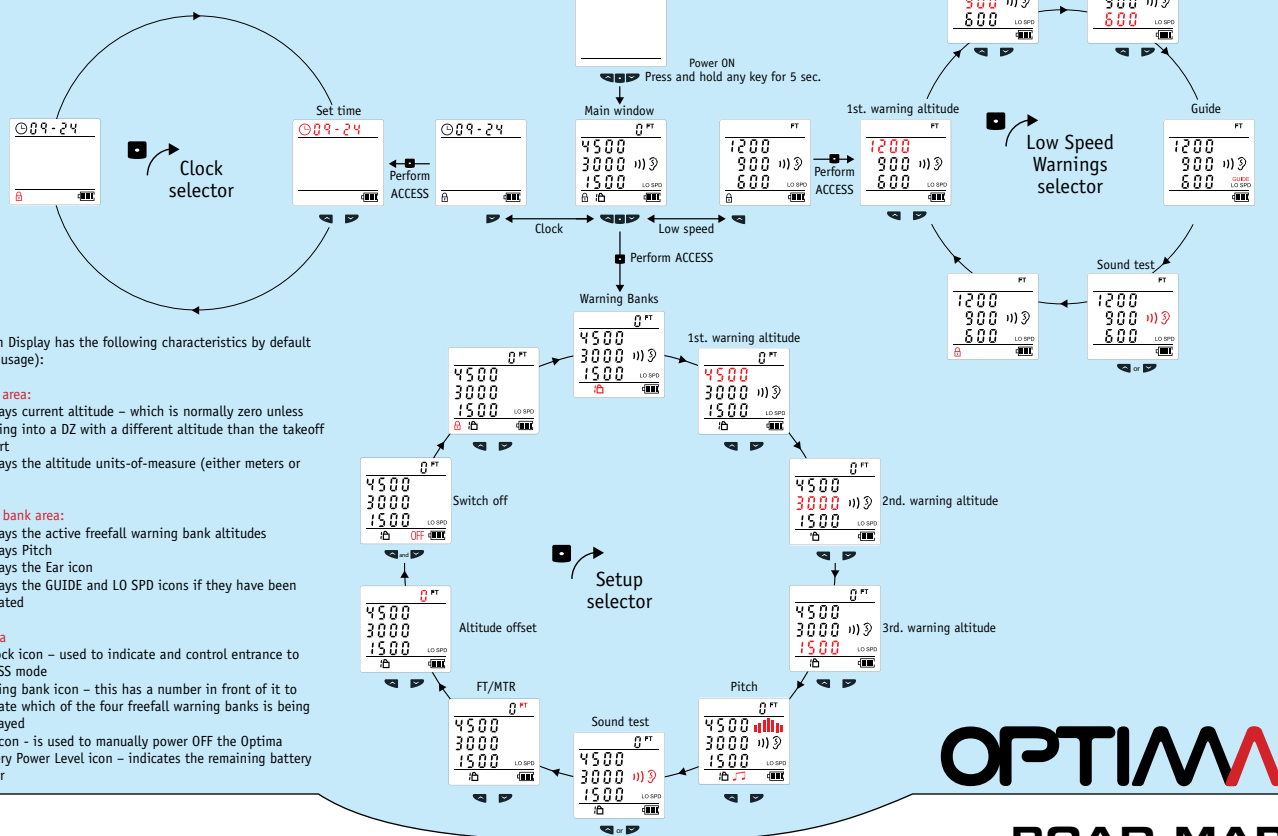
Power ON
Press and hold any key for 5 sec.

Main window
0 FT
4500
3000
1500 LO SPD

Clock
Low speed

Perform ACCESS

Set time
09-24

09-24

09-24

Perform ACCESS

Clock selector

1200
900
600 LO SPD

Perform ACCESS

1st. warning altitude
1200
900
600 LO SPD

900
600 LO SPD

900
600 LO SPD

Low Speed Warnings selector

Guide
1200
900
600 GUIDE LO SPD

Sound test
1200
900
600 LO SPD

1200
900
600 LO SPD

or

Warning Banks
0 FT
4500
3000
1500 LO SPD

1st. warning altitude
0 FT
4500
3000
1500 LO SPD

2nd. warning altitude
0 FT
4500
3000
1500 LO SPD

3rd. warning altitude
0 FT
4500
3000
1500 LO SPD

Pitch
0 FT
4500
3000
1500 LO SPD

Sound test
0 FT
4500
3000
1500 LO SPD

or

FT/MTR
0 FT
4500
3000
1500 LO SPD

Altitude offset
0 FT
4500
3000
1500 LO SPD

Switch off
0 FT
4500
3000
1500 LO SPD
OFF

and

0 FT
4500
3000
1500 LO SPD

Setup selector

n Display has the following characteristics by default usage):

area:
ays current altitude – which is normally zero unless ing into a DZ with a different altitude than the takeoff rt
ays the altitude units-of-measure (either meters or

bank area:
ays the active freefall warning bank altitudes
ays Pitch
ays the Ear icon
ays the GUIDE and LO SPD icons if they have been ated

a
ck icon – used to indicate and control entrance to SS mode
ing bank icon – this has a number in front of it to ate which of the four freefall warning banks is being ayed
icon - is used to manually power OFF the Optima
ry Power Level icon – indicates the remaining battery r

OPTIMA

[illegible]